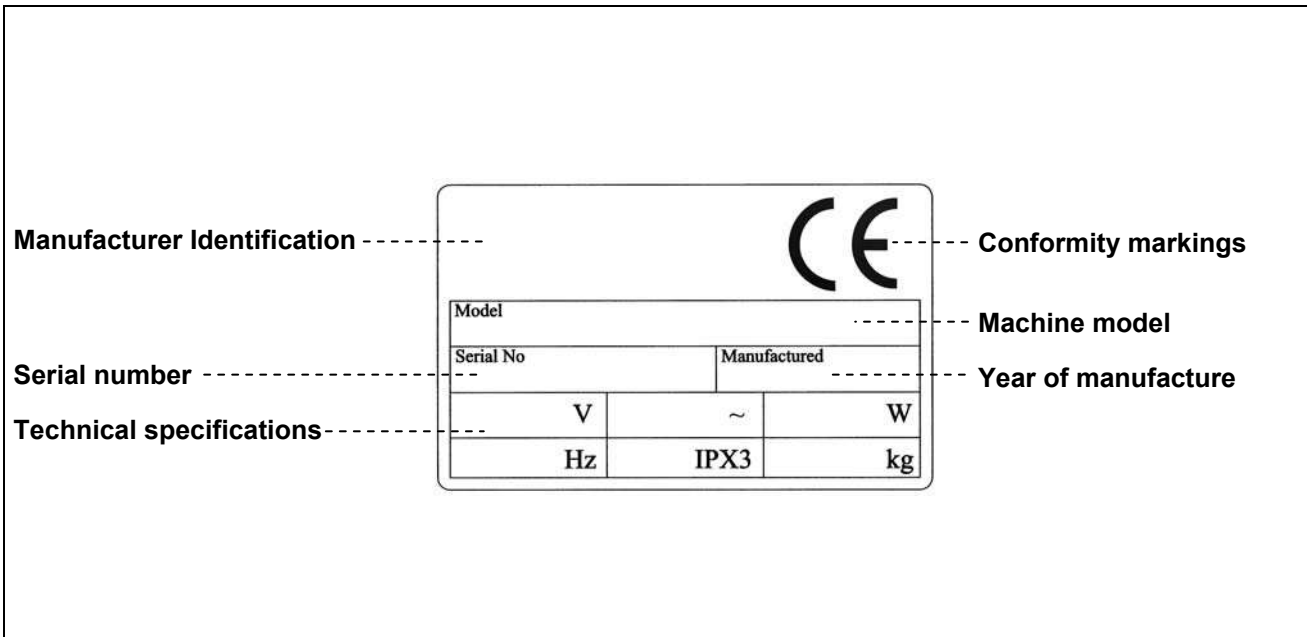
Manufacturer Identification

CE

Conformity markings

Model

Machine model

Serial No

Manufactured

Serial number

Year of manufacture

Technical specifications

| V | ~ | W |
|---|---|---|
| Hz | IPX3 | kg |